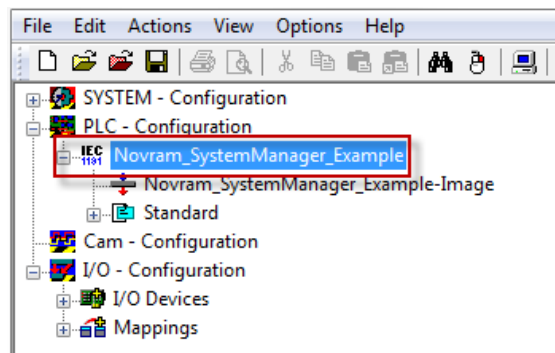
File Edit Actions View Options Help

SYSTEM - Configuration
PLC - Configuration
IEC 1131 Novram_SystemManager_Example
Novram_SystemManager_Example-Image
Standard
Cam - Configuration
I/O - Configuration
I/O Devices
Mappings